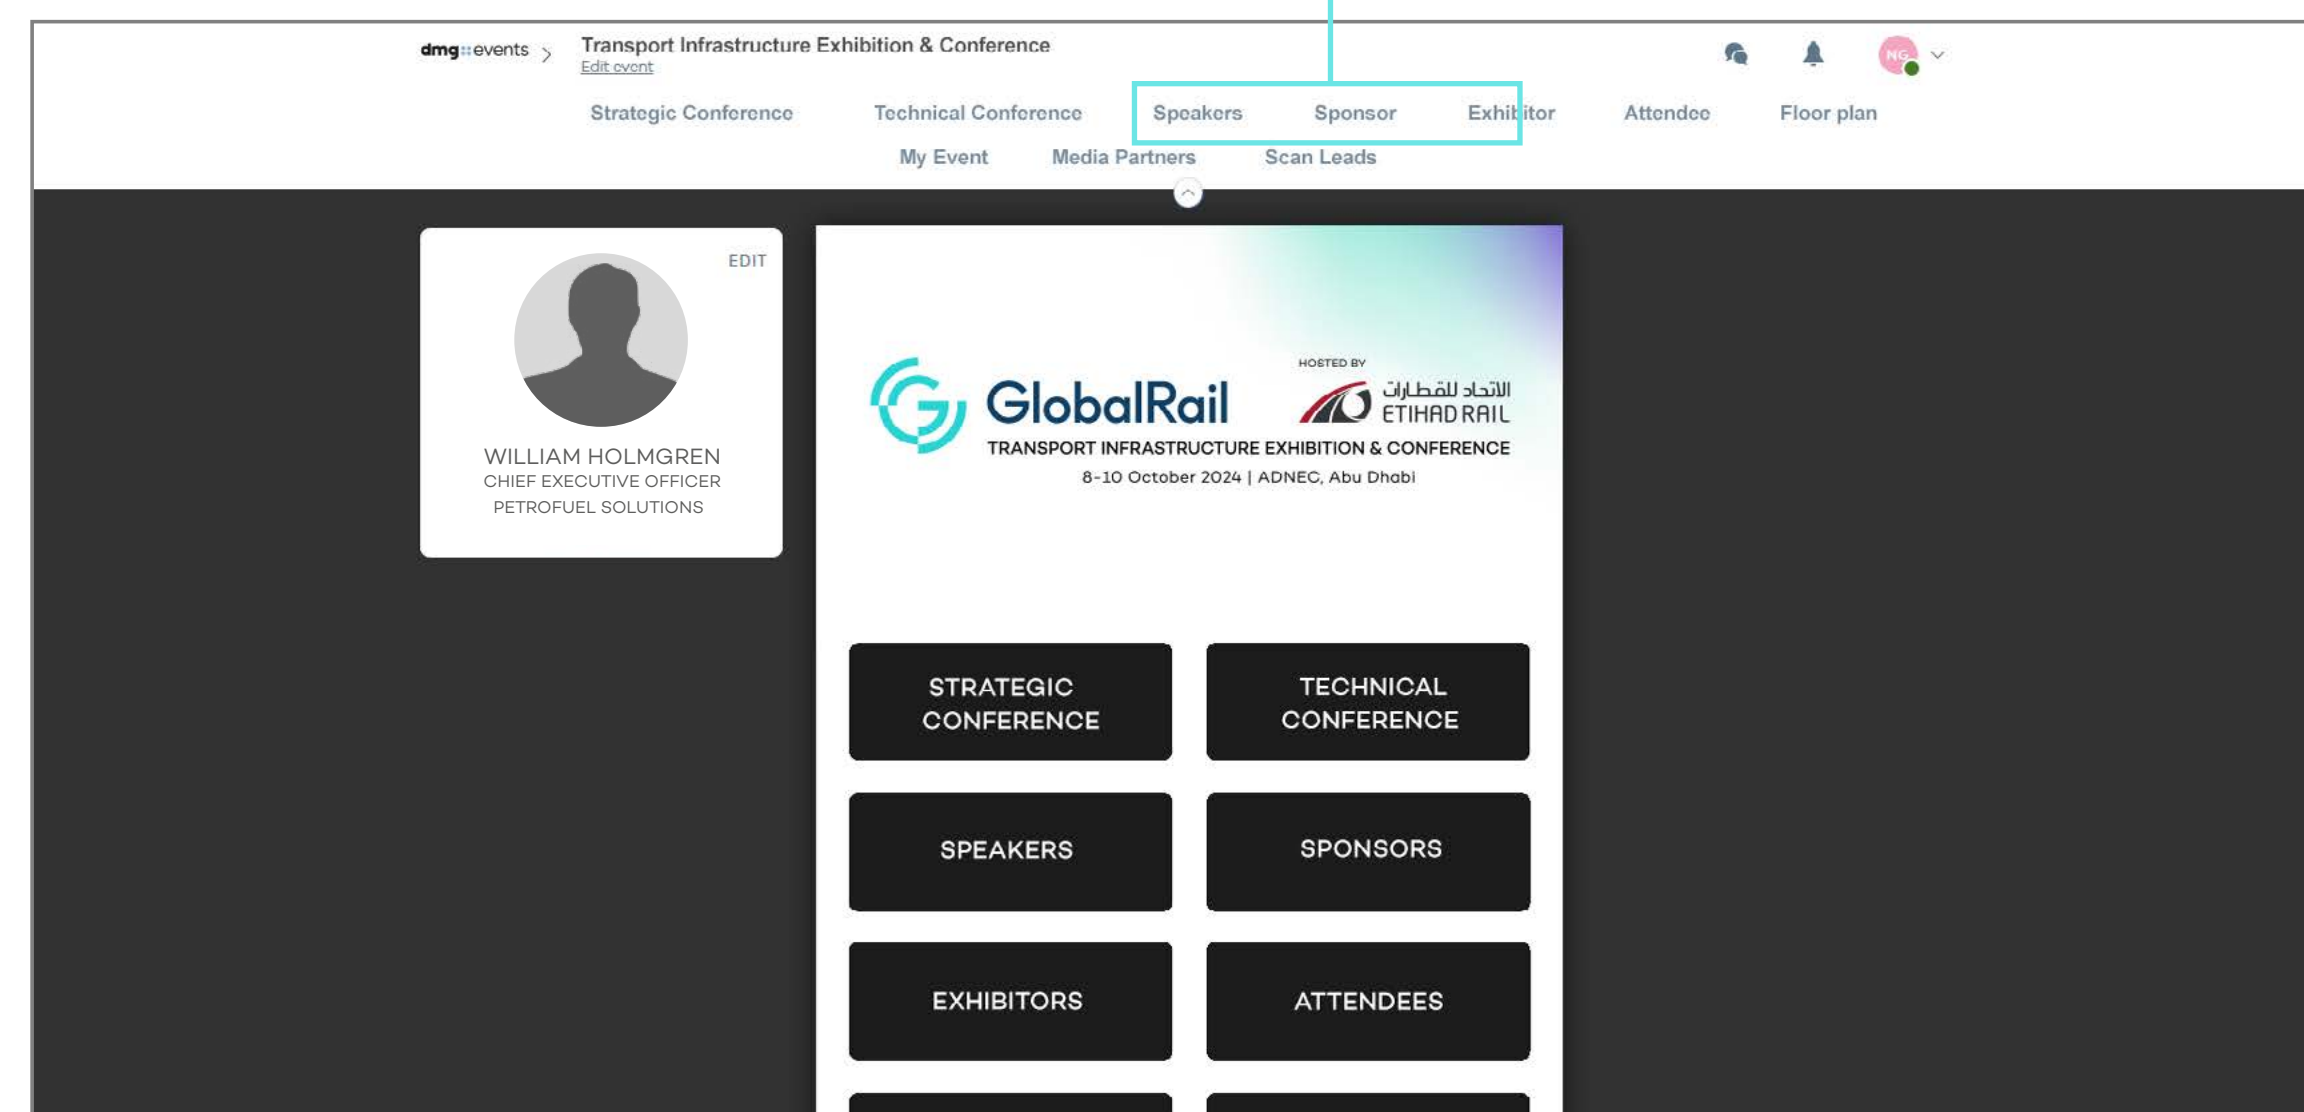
dmg::events > Transport Infrastructure Exhibition & Conference
Edit event

NG

Strategic Conference Technical Conference Speakers Sponsor Exhibitor Attendee Floor plan
My Event Media Partners Scan Leads

EDIT

WILLIAM HOLMGREN
CHIEF EXECUTIVE OFFICER
PETROFUEL SOLUTIONS

GlobalRail
HOSTED BY
الاتحاد للقطارات
ETIHAD RAIL
TRANSPORT INFRASTRUCTURE EXHIBITION & CONFERENCE
8-10 October 2024 | ADNEC, Abu Dhabi

STRATEGIC CONFERENCE
TECHNICAL CONFERENCE
SPEAKERS
SPONSORS
EXHIBITORS
ATTENDEES